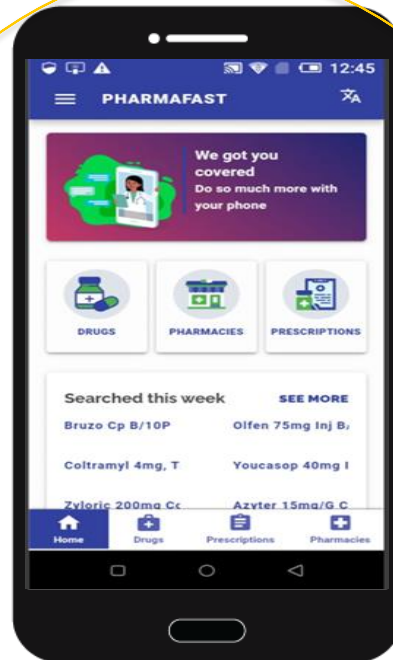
12:45

PHARMAFAST

We got you covered
Do so much more with your phone

DRUGS
PHARMACIES
PRESCRIPTIONS

Searched this week
SEE MORE

Bruzo Cp B/10P
Olfen 75mg Inj B/
Coltramyl 4mg, T
Youcasop 40mg I
Zyloric 200mg Cc
Azyter 15mg/G C

Home
Drugs
Prescriptions
Pharmacies